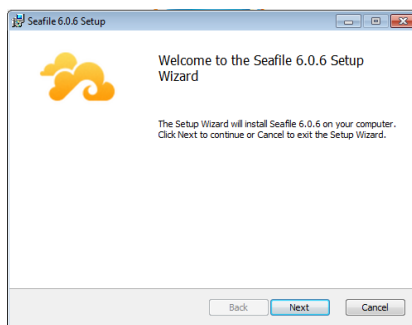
Seafile 6.0.6 Setup

Welcome to the Seafile 6.0.6 Setup Wizard

The Setup Wizard will install Seafile 6.0.6 on your computer. Click Next to continue or Cancel to exit the Setup Wizard.

Back
Next
Cancel